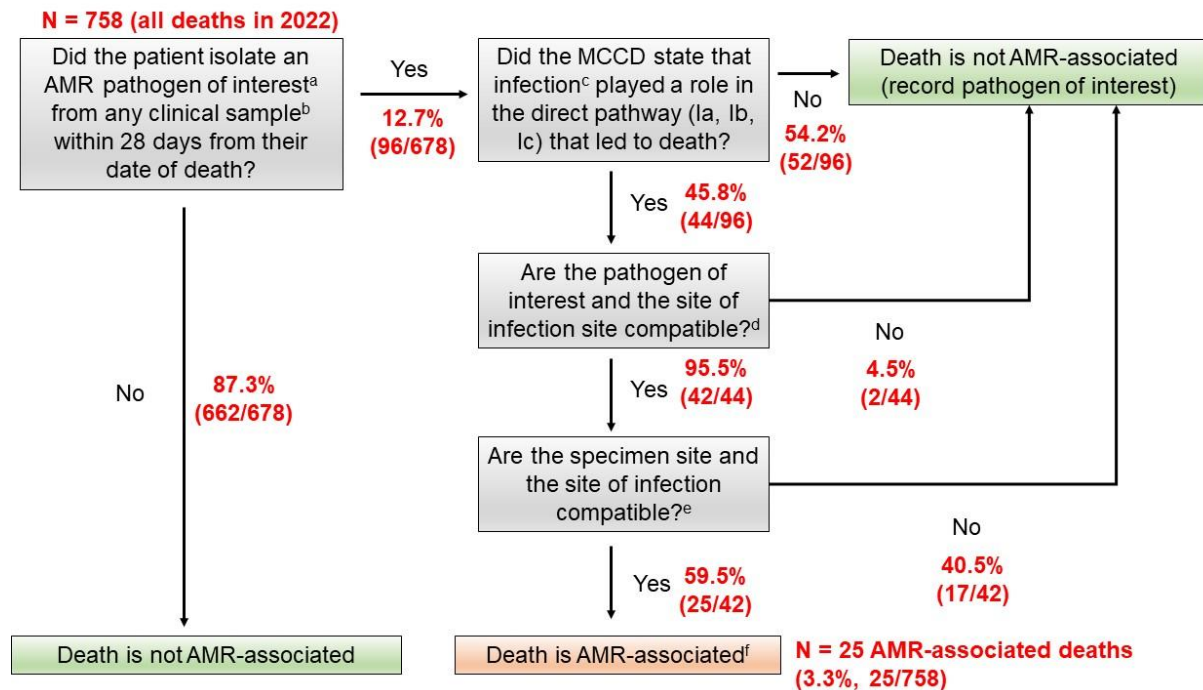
N = 758 (all deaths in 2022)

Did the patient isolate an AMR pathogen of interest$^{a}$ from any clinical sample$^{b}$ within 28 days from their date of death?

Yes
12.7%
(96/678)

Did the MCCD state that infection$^{c}$ played a role in the direct pathway (Ia, Ib, Ic) that led to death?

No
54.2%
(52/96)

Death is not AMR-associated (record pathogen of interest)

Yes
45.8%
(44/96)

Are the pathogen of interest and the site of infection site compatible?$^{d}$

No
4.5%
(2/44)

Yes
95.5%
(42/44)

Are the specimen site and the site of infection compatible?$^{e}$

No
40.5%
(17/42)

Yes
59.5%
(25/42)

No
87.3%
(662/678)

Death is not AMR-associated

Death is AMR-associated$^{f}$

N = 25 AMR-associated deaths
(3.3%, 25/758)